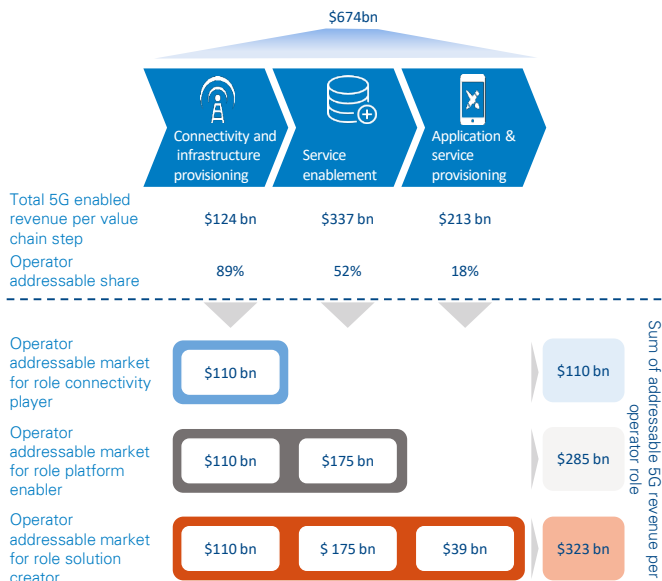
$674bn

Connectivity and infrastructure provisioning

Service enablement

Application & service provisioning

Total 5G enabled revenue per value chain step

$124 bn

$337 bn

$213 bn

Operator addressable share

89%

52%

18%

Operator addressable market for role connectivity player

$110 bn

$110 bn

Operator addressable market for role platform enabler

$110 bn

$175 bn

$285 bn

Operator addressable market for role solution creator

$110 bn

$ 175 bn

$39 bn

$323 bn

Sum of addressable 5G revenue per operator role